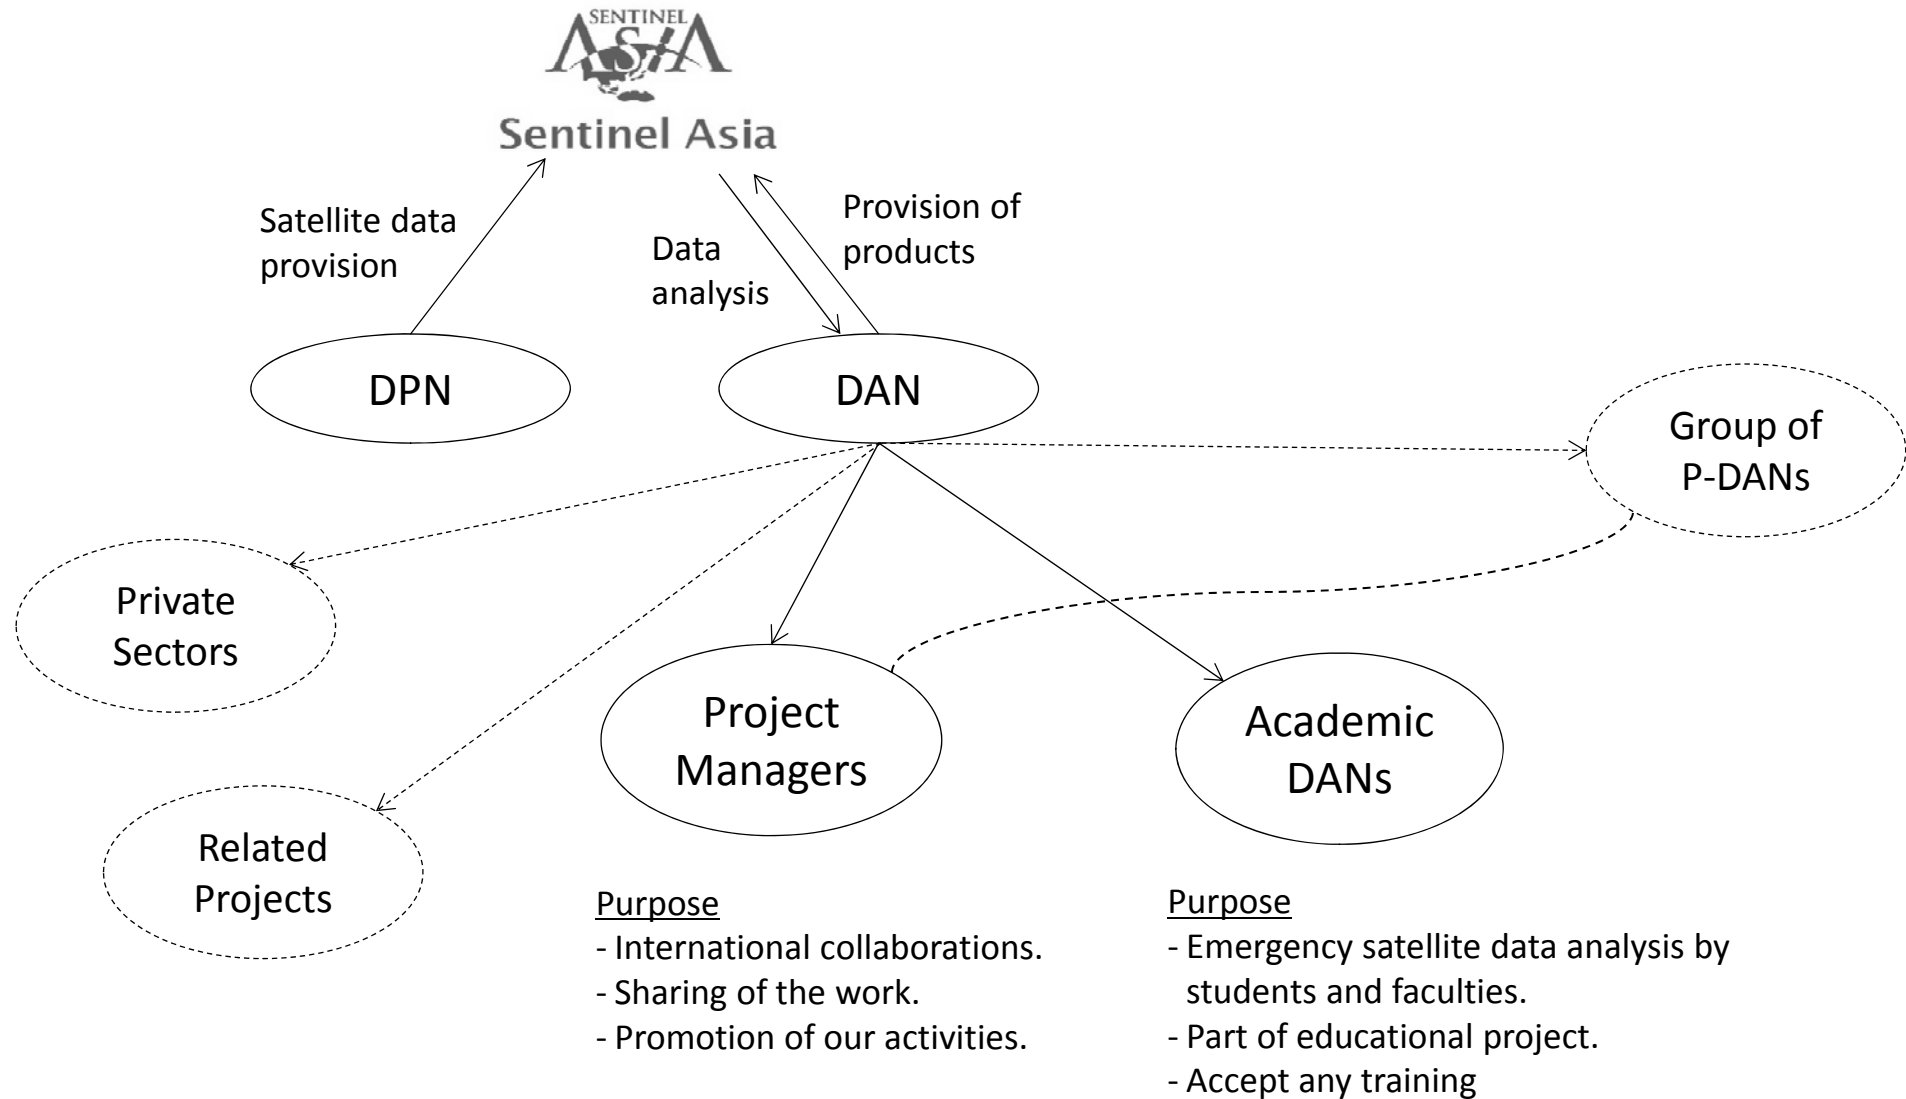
SENTINEL ASIA
Sentinel Asia

Satellite data provision

Data analysis

Provision of products

DPN

DAN

Group of P-DANs

Private Sectors

Project Managers

Academic DANs

Related Projects

Purpose
- International collaborations.
- Sharing of the work.
- Promotion of our activities.

Purpose
- Emergency satellite data analysis by students and faculties.
- Part of educational project.
- Accept any training